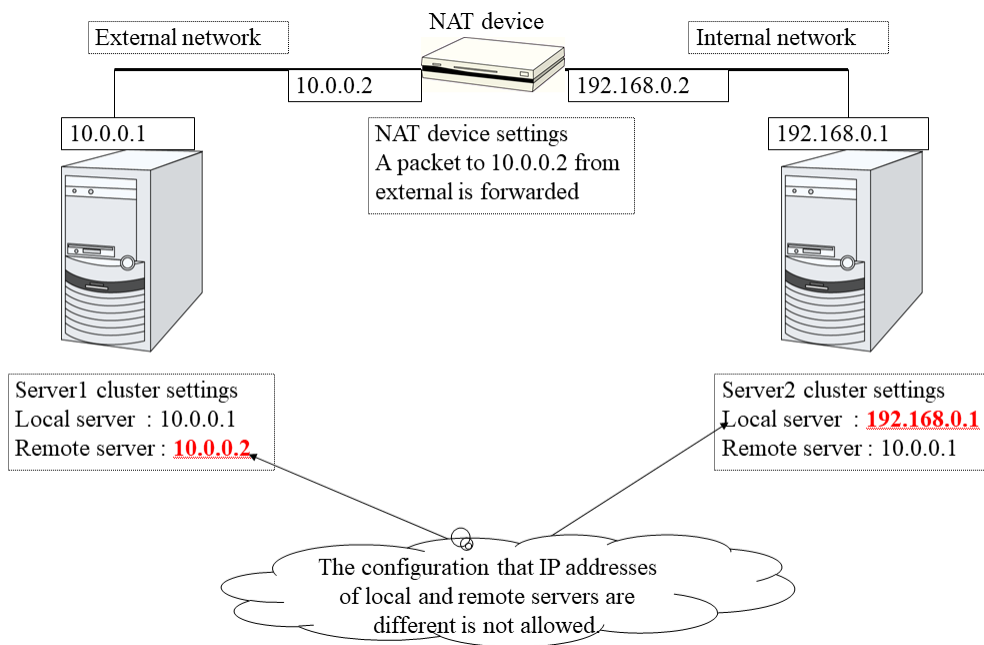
NAT device

External network

Internal network

10.0.0.2

192.168.0.2

10.0.0.1

NAT device settings
A packet to 10.0.0.2 from external is forwarded

192.168.0.1

Server1 cluster settings
Local server : 10.0.0.1
Remote server : 10.0.0.2

Server2 cluster settings
Local server : 192.168.0.1
Remote server : 10.0.0.1

The configuration that IP addresses of local and remote servers are different is not allowed.